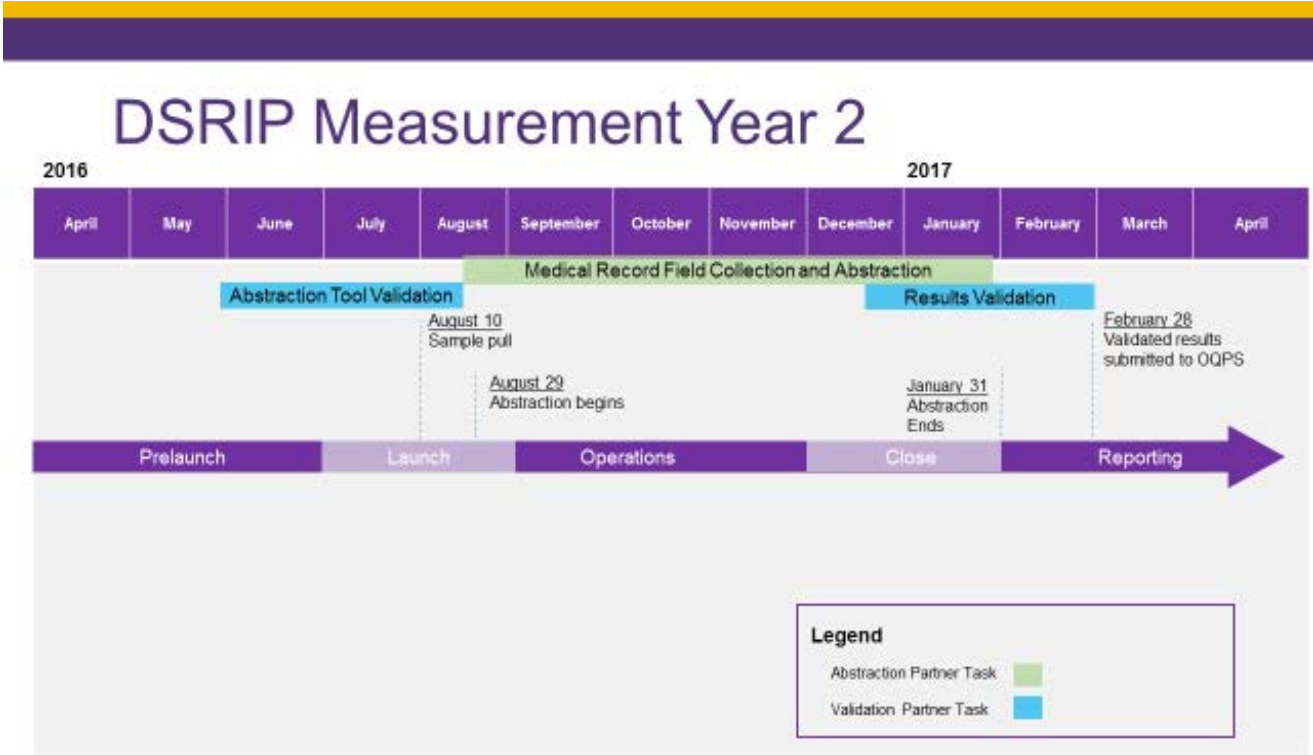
DSRIP Measurement Year 2

2016

2017

April May June July August September October November December January February March April

Medical Record Field Collection and Abstraction

Abstraction Tool Validation

Results Validation

August 10
Sample pull

February 28
Validated results submitted to OQPS

August 29
Abstraction begins

January 31
Abstraction Ends

Prelaunch

Launch

Operations

Close

Reporting

Legend

Abstraction Partner Task

Validation Partner Task